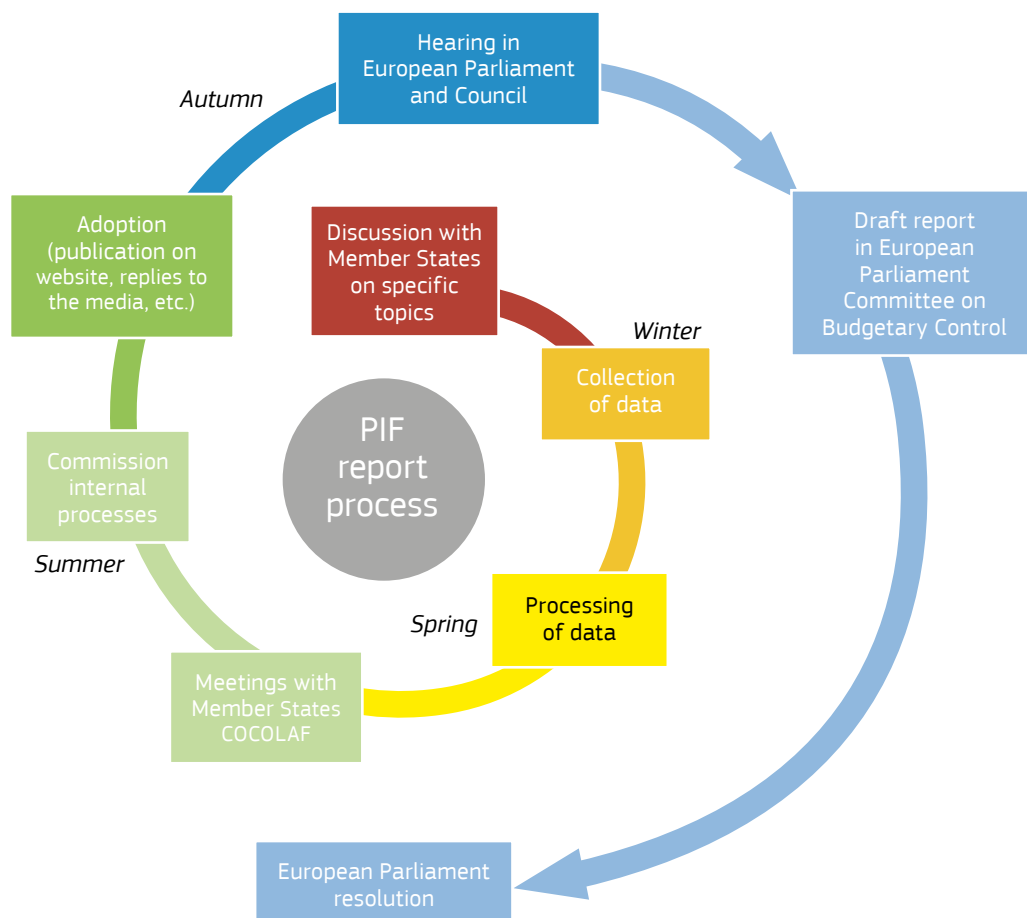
Hearing in European Parliament and Council

Autumn

Draft report in European Parliament Committee on Budgetary Control

Adoption (publication on website, replies to the media, etc.)

Discussion with Member States on specific topics

Winter

Collection of data

PIF report process

Commission internal processes

Summer

Spring

Processing of data

Meetings with Member States COCOLAF

European Parliament resolution